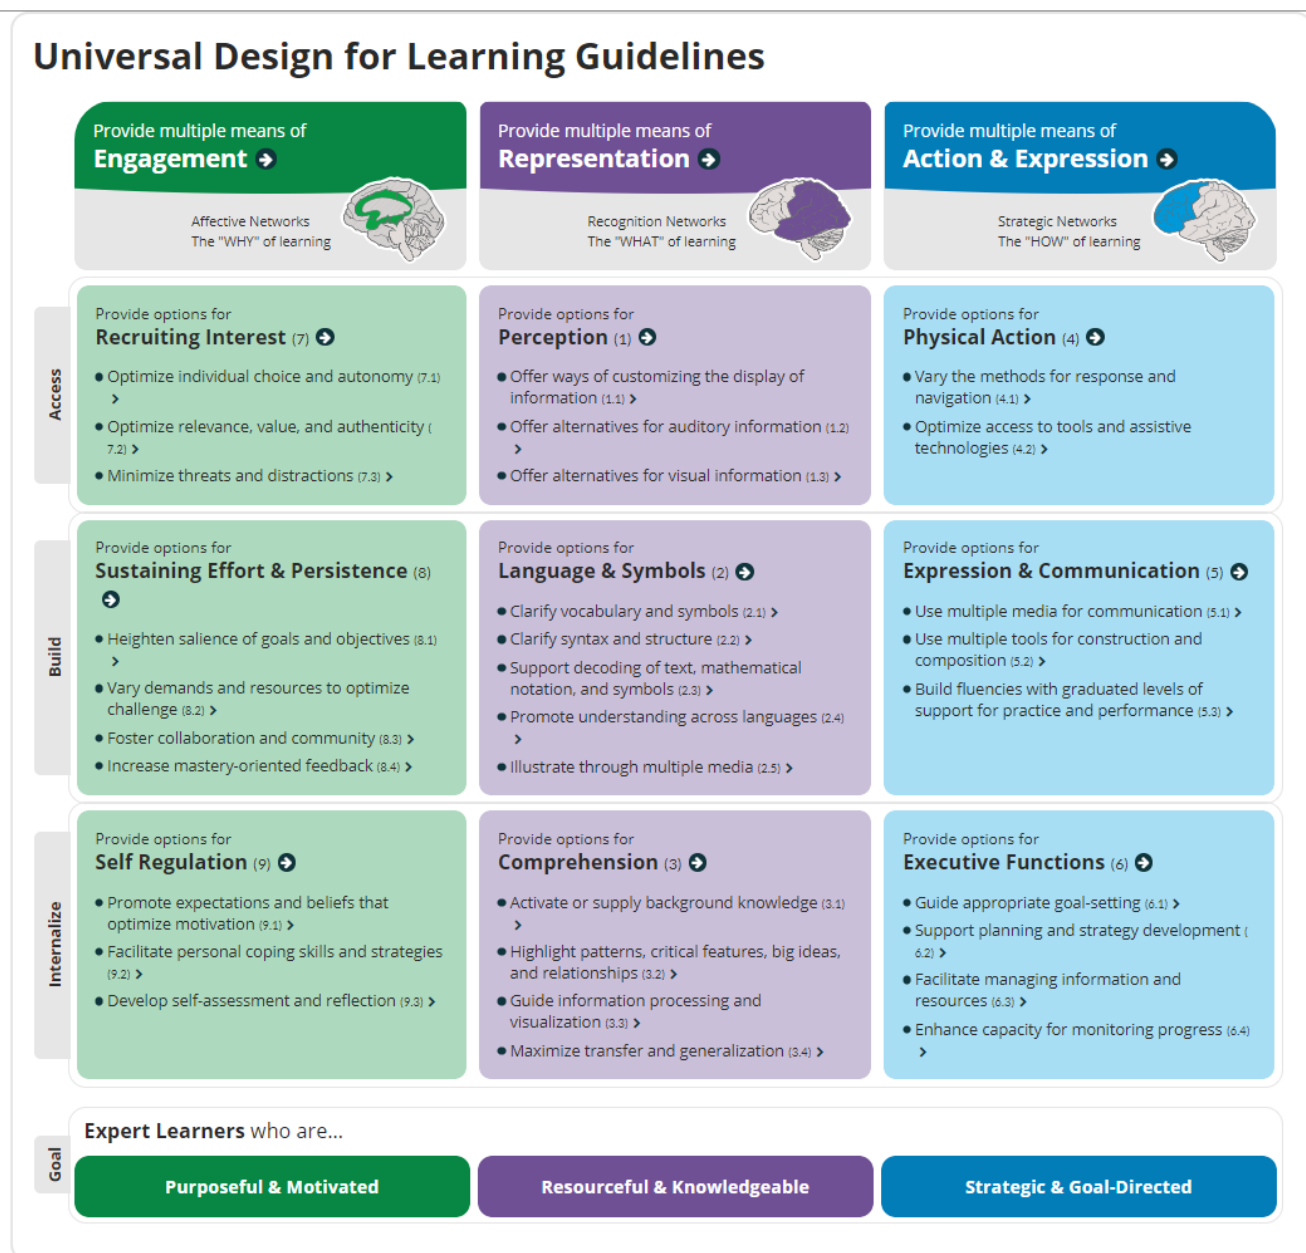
Universal Design for Learning Guidelines

Provide multiple means of
Engagement

Affective Networks
The "WHY" of learning

Provide multiple means of
Representation

Recognition Networks
The "WHAT" of learning

Provide multiple means of
Action & Expression

Strategic Networks
The "HOW" of learning

Access

Provide options for
Recruiting Interest (7)

• Optimize individual choice and autonomy (7.1) >
• Optimize relevance, value, and authenticity (7.2) >
• Minimize threats and distractions (7.3) >

Provide options for
Perception (1)

• Offer ways of customizing the display of information (1.1) >
• Offer alternatives for auditory information (1.2) >
• Offer alternatives for visual information (1.3) >

Provide options for
Physical Action (4)

• Vary the methods for response and navigation (4.1) >
• Optimize access to tools and assistive technologies (4.2) >

Build

Provide options for
Sustaining Effort & Persistence (8)

• Heighten salience of goals and objectives (8.1) >
• Vary demands and resources to optimize challenge (8.2) >
• Foster collaboration and community (8.3) >
• Increase mastery-oriented feedback (8.4) >

Provide options for
Language & Symbols (2)

• Clarify vocabulary and symbols (2.1) >
• Clarify syntax and structure (2.2) >
• Support decoding of text, mathematical notation, and symbols (2.3) >
• Promote understanding across languages (2.4) >
• Illustrate through multiple media (2.5) >

Provide options for
Expression & Communication (5)

• Use multiple media for communication (5.1) >
• Use multiple tools for construction and composition (5.2) >
• Build fluencies with graduated levels of support for practice and performance (5.3) >

Internalize

Provide options for
Self Regulation (9)

• Promote expectations and beliefs that optimize motivation (9.1) >
• Facilitate personal coping skills and strategies (9.2) >
• Develop self-assessment and reflection (9.3) >

Provide options for
Comprehension (3)

• Activate or supply background knowledge (3.1) >
• Highlight patterns, critical features, big ideas, and relationships (3.2) >
• Guide information processing and visualization (3.3) >
• Maximize transfer and generalization (3.4) >

Provide options for
Executive Functions (6)

• Guide appropriate goal-setting (6.1) >
• Support planning and strategy development (6.2) >
• Facilitate managing information and resources (6.3) >
• Enhance capacity for monitoring progress (6.4) >

Goal

Expert Learners who are...

Purposeful & Motivated

Resourceful & Knowledgeable

Strategic & Goal-Directed